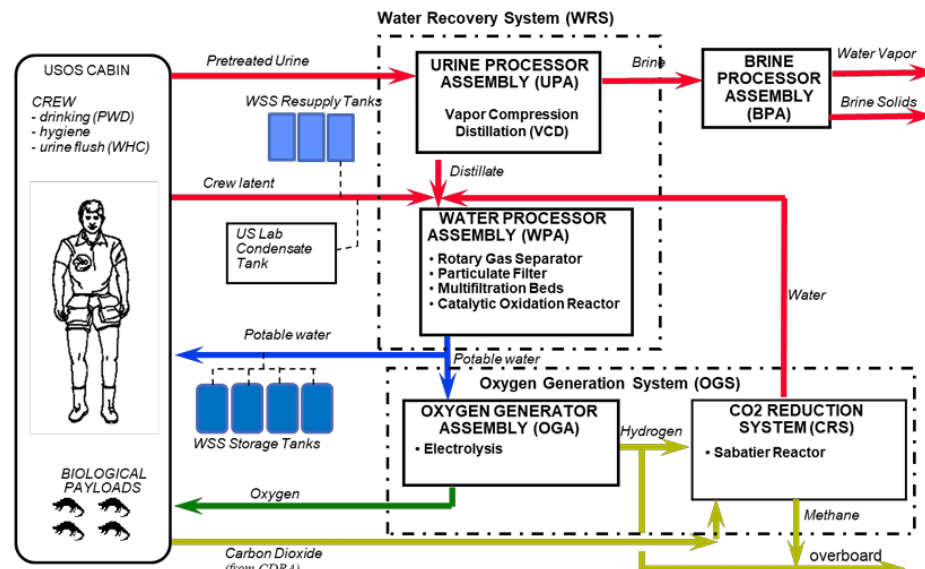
Water Recovery System (WRS)

USOS CABIN

CREW
- drinking (PWD)
- hygiene
- urine flush (WHC)

Pretreated Urine

WSS Resupply Tanks

URINE PROCESSOR ASSEMBLY (UPA)
Vapor Compression Distillation (VCD)

Brine

BRINE PROCESSOR ASSEMBLY (BPA)

Water Vapor

Brine Solids

Distillate

Crew latent

US Lab Condensate Tank

WATER PROCESSOR ASSEMBLY (WPA)
• Rotary Gas Separator
• Particulate Filter
• Multifiltration Beds
• Catalytic Oxidation Reactor

Water

Potable water

Potable water

Oxygen Generation System (OGS)

OXYGEN GENERATOR ASSEMBLY (OGA)
• Electrolysis

Hydrogen

CO2 REDUCTION SYSTEM (CRS)
• Sabatier Reactor

WSS Storage Tanks

BIOLOGICAL PAYLOADS

Oxygen

Methane

Carbon Dioxide
(from CDRA)

overboard